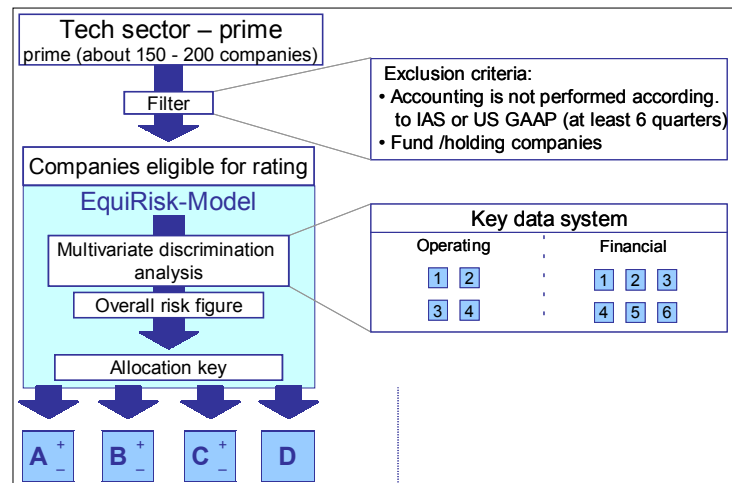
Tech sector – prime
prime (about 150 - 200 companies)

Filter

Exclusion criteria:
• Accounting is not performed according. to IAS or US GAAP (at least 6 quarters)
• Fund /holding companies

Companies eligible for rating

EquiRisk-Model

Multivariate discrimination analysis

Overall risk figure

Allocation key

Key data system

Operating

1 2

3 4

Financial

1 2 3

4 5 6

A $^{+}_{-}$ B $^{+}_{-}$ C $^{+}_{-}$ D